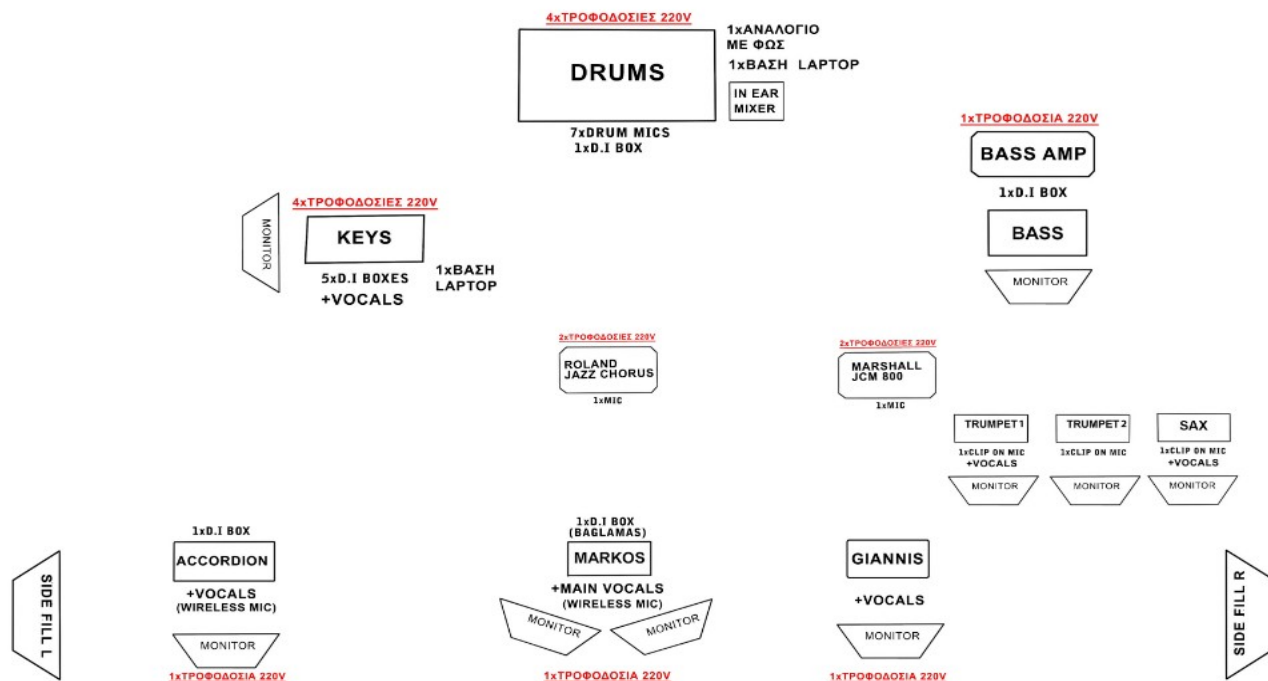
4xΤΡΟΦΟΔΟΣΙΕΣ 220V

DRUMS

1xΑΝΑΛΟΓΙΟ ΜΕ ΦΩΣ

1xΒΑΣΗ LAPTOP

IN EAR MIXER

7xDRUM MICS
1xD.I BOX

1xΤΡΟΦΟΔΟΣΙΑ 220V

BASS AMP

1xD.I BOX

BASS

MONITOR

MONITOR

4xΤΡΟΦΟΔΟΣΙΕΣ 220V

KEYS

5xD.I BOXES
+VOCALS

1xΒΑΣΗ LAPTOP

2xΤΡΟΦΟΔΟΣΙΕΣ 220V

ROLAND JAZZ CHORUS

1xMIC

2xΤΡΟΦΟΔΟΣΙΕΣ 220V

MARSHALL JCM 800

1xMIC

TRUMPET 1

1xCLIP ON MIC +VOCALS

MONITOR

TRUMPET 2

1xCLIP ON MIC

MONITOR

SAX

1xCLIP ON MIC +VOCALS

MONITOR

SIDE FILL L

1xD.I BOX

ACCORDION

+VOCALS
(WIRELESS MIC)

MONITOR

1xΤΡΟΦΟΔΟΣΙΑ 220V

1xD.I BOX
(BAGLAMAS)

MARKOS

+MAIN VOCALS
(WIRELESS MIC)

MONITOR

MONITOR

1xΤΡΟΦΟΔΟΣΙΑ 220V

GIANNIS

+VOCALS

MONITOR

1xΤΡΟΦΟΔΟΣΙΑ 220V

SIDE FILL R